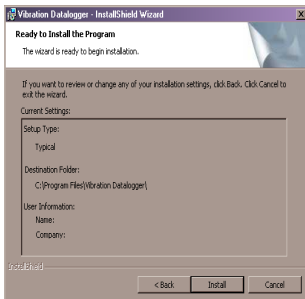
Vibration Datalogger - InstallShield Wizard

Ready to Install the Program

The wizard is ready to begin installation.

If you want to review or change any of your installation settings, click Back. Click Cancel to exit the wizard.

Current Settings:

Setup Type:

Typical

Destination Folder:

C:\Program Files\Vibration Datalogger\

User Information:

Name:

Company:

InstallShield

< Back

Install

Cancel